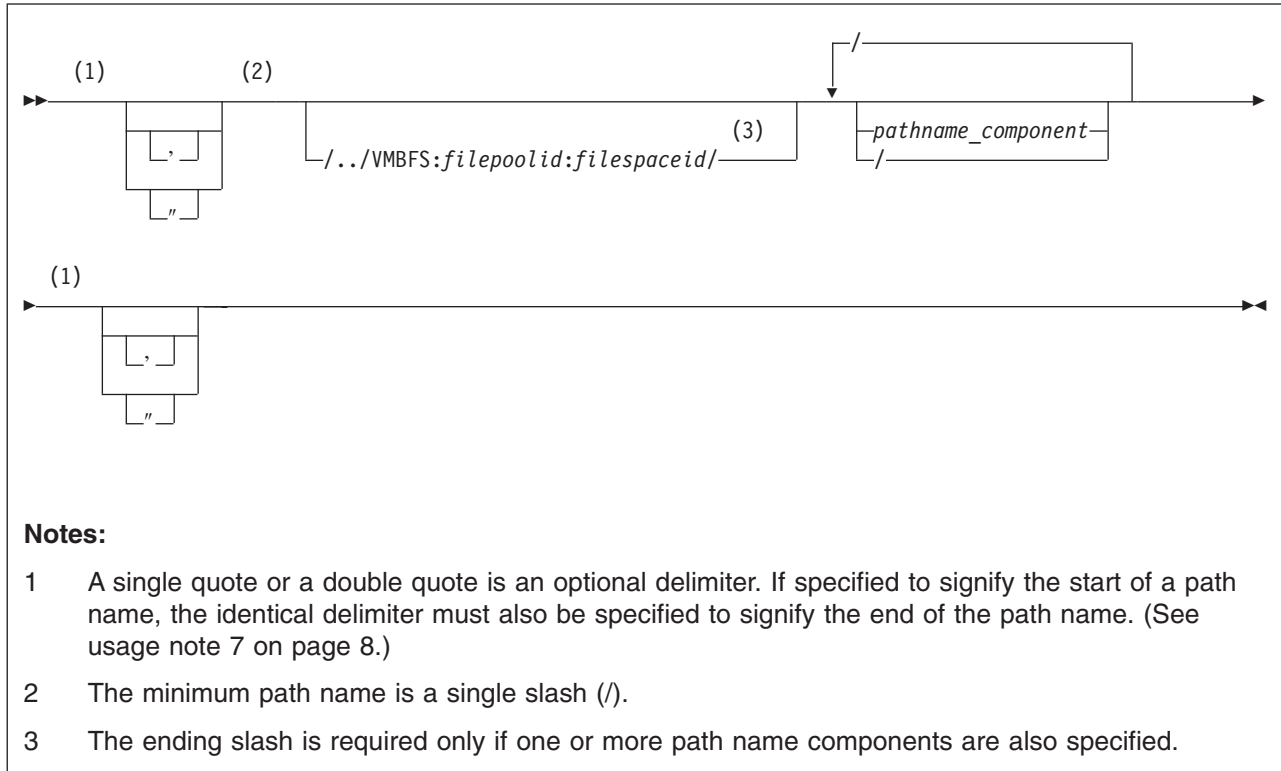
(1)
(2)
/
,
/../VMBFS:*filepoolid*:*filespaceid*/
(3)
*pathname_component*
/
"

(1)
,
"

**Notes:**

1 A single quote or a double quote is an optional delimiter. If specified to signify the start of a path name, the identical delimiter must also be specified to signify the end of the path name. (See usage note 7 on page 8.)

2 The minimum path name is a single slash (/).

3 The ending slash is required only if one or more path name components are also specified.